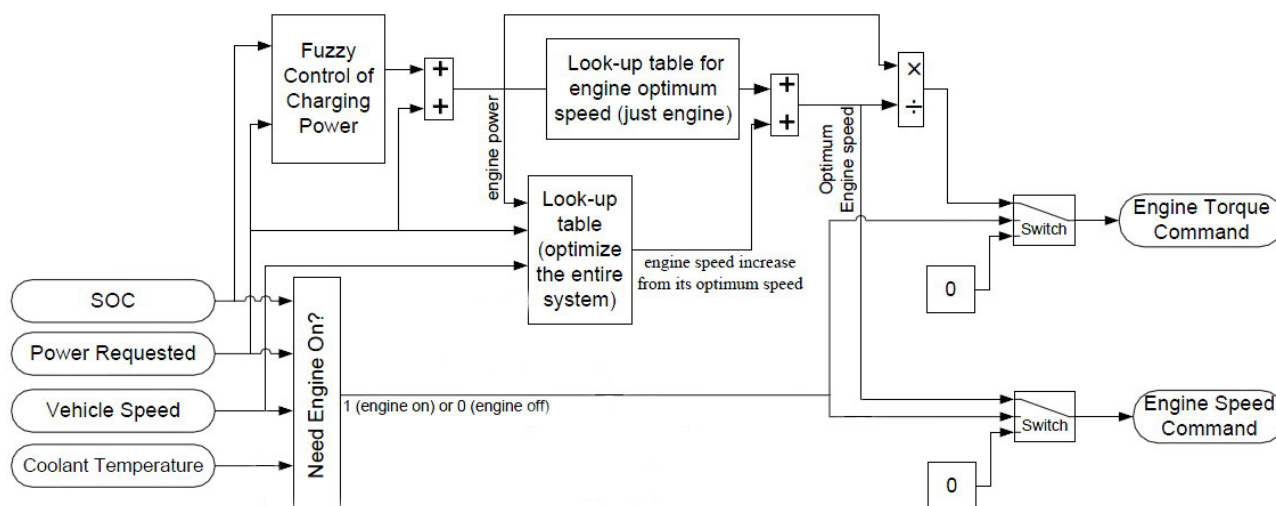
Fuzzy Control of Charging Power

+
+

Look-up table for engine optimum speed (just engine)

+
+

×
÷

engine power

Optimum Engine speed

Look-up table (optimize the entire system)

engine speed increase from its optimum speed

Switch

Engine Torque Command

0

SOC

Power Requested

Vehicle Speed

Coolant Temperature

Need Engine On?

1 (engine on) or 0 (engine off)

Switch

Engine Speed Command

0